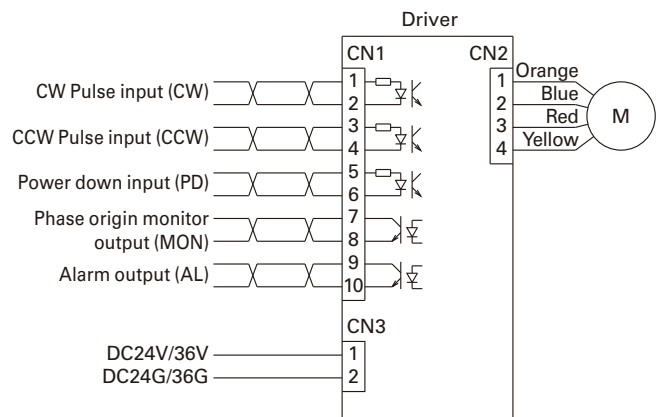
Driver

CN1

CN2

CW Pulse input (CW)

1

2

CCW Pulse input (CCW)

3

4

Power down input (PD)

5

6

Phase origin monitor output (MON)

7

8

Alarm output (AL)

9

10

1

2

3

4

Orange

Blue

Red

Yellow

M

CN3

DC24V/36V

DC24G/36G

1

2